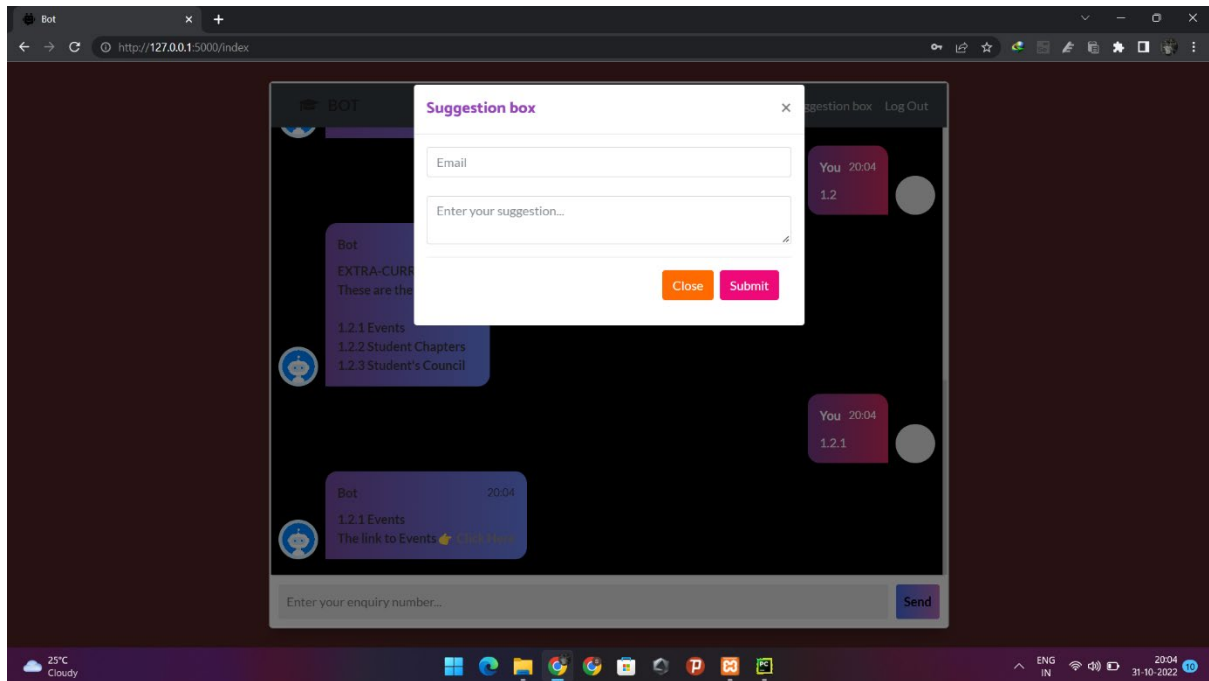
Bot
http://127.0.0.1:5000/index

BOT
ggestion box Log Out

Suggestion box
Email
Enter your suggestion...
Close
Submit

You 20:04
1.2

Bot
EXTRA-CURR
These are the
1.2.1 Events
1.2.2 Student Chapters
1.2.3 Student's Council

You 20:04
1.2.1

Bot 20:04
1.2.1 Events
The link to Events👉 Click Here

Enter your enquiry number...
Send

25°C
Cloudy
ENG
IN
20:04
31-10-2022
10